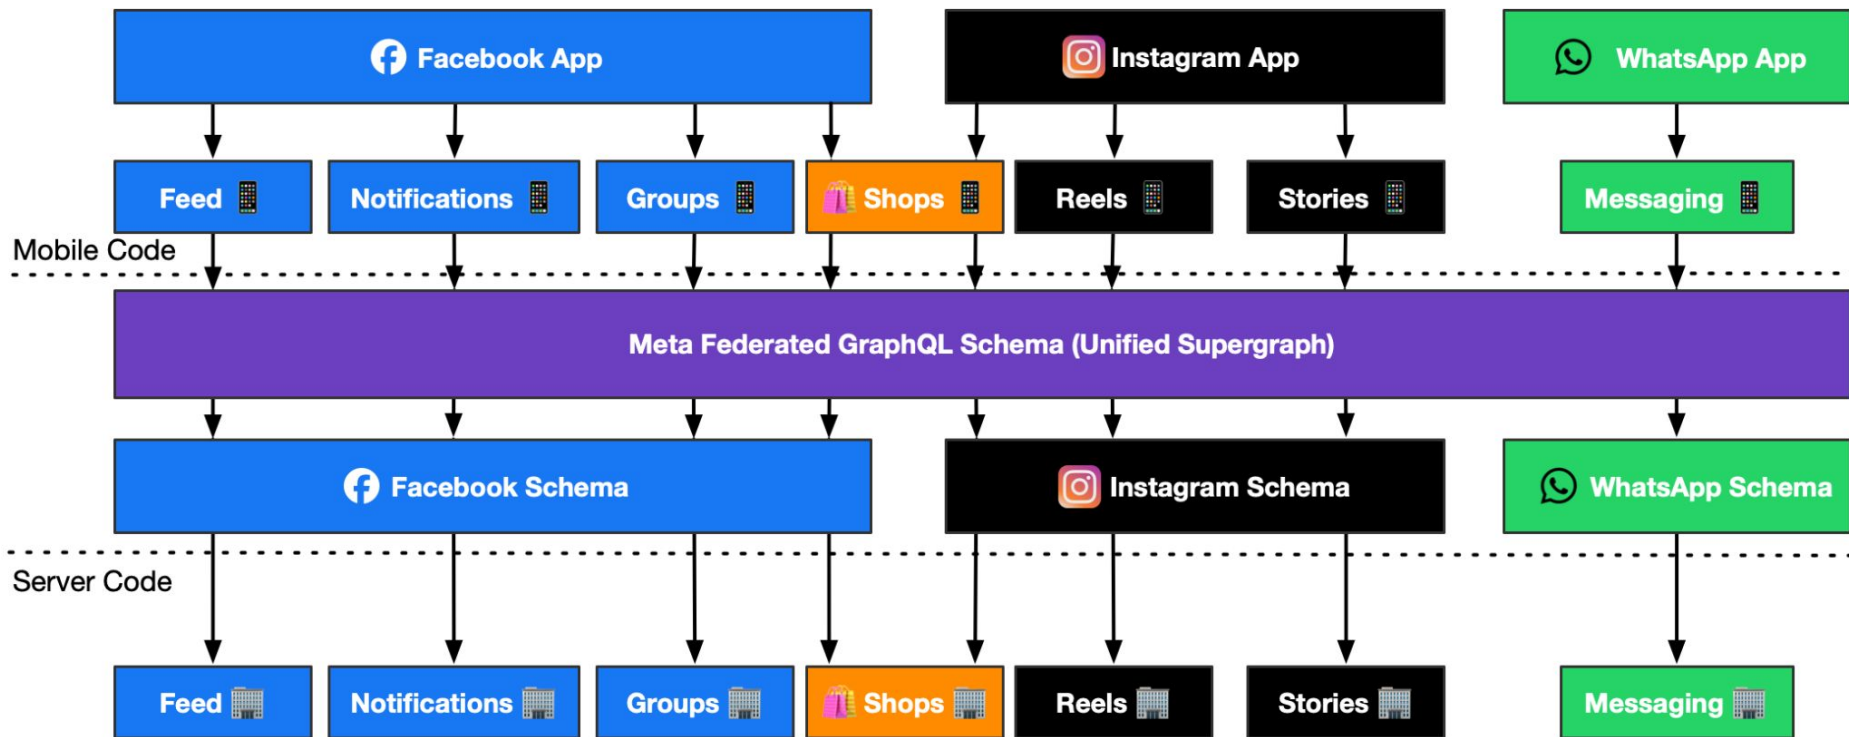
Facebook App

Instagram App

WhatsApp App

Feed

Notifications

Groups

Shops

Reels

Stories

Messaging

Mobile Code

Meta Federated GraphQL Schema (Unified Supergraph)

Facebook Schema

Instagram Schema

WhatsApp Schema

Server Code

Feed

Notifications

Groups

Shops

Reels

Stories

Messaging